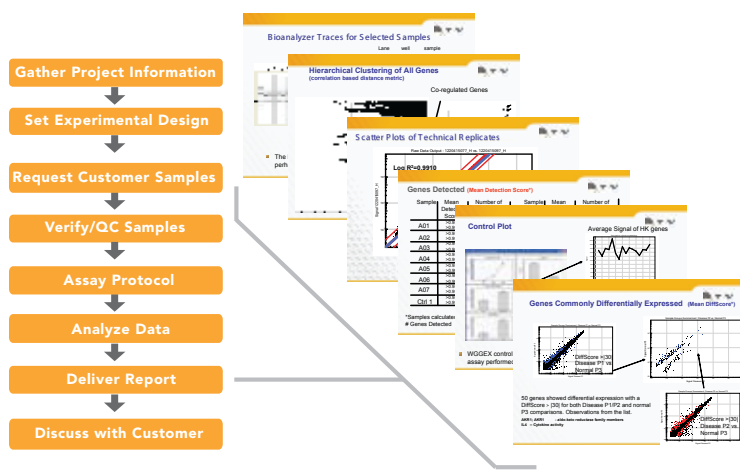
Gather Project Information

Set Experimental Design

Request Customer Samples

Verify/QC Samples

Assay Protocol

Analyze Data

Deliver Report

Discuss with Customer

Bioanalyzer Traces for Selected Samples

Lane well sample

The
perfo

Hierarchical Clustering of All Genes
(correlation based distance metric)

Co-regulated Genes

Scatter Plots of Technical Replicates

Log R²=0.9910

Genes Detected (Mean Detection Score*)

| Samples | Mean Detection Score | Number of | Samples | Mean | Number of |
|---|---|---|---|---|---|
| A01 | | | | | |
| A02 | | | | | |
| A03 | | | | | |
| A04 | | | | | |
| A05 | | | | | |
| A06 | | | | | |
| A07 | | | | | |
| Ctrl 1 | | | | | |

*Samples calculated
# Genes Detected

Control Plot

Average Signal of HK genes

WGGEX control
assay performed

Genes Commonly Differentially Expressed (Mean DiffScore*)

DiffScore >|30|
Disease P1 vs.
Normal P3

50 genes showed differential expression with a DiffScore > |30| for both Disease P1/P2 and normal P3 comparisons. Observations from the list.

DiffScore >|30|
Disease P2 vs.
Normal P3